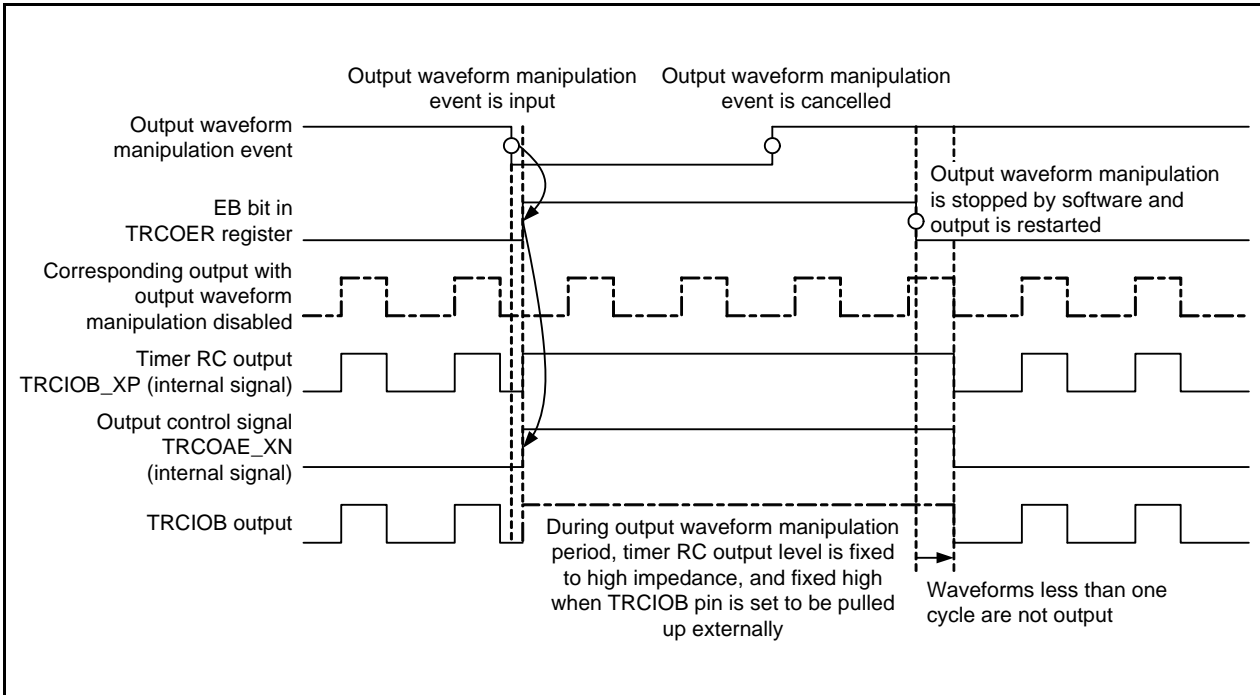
Output waveform manipulation event is input

Output waveform manipulation event is cancelled

Output waveform manipulation event

Output waveform manipulation is stopped by software and output is restarted

EB bit in TRCOER register

Corresponding output with output waveform manipulation disabled

Timer RC output TRCIOB_XP (internal signal)

Output control signal TRCOAE_XN (internal signal)

TRCIOB output

During output waveform manipulation period, timer RC output level is fixed to high impedance, and fixed high when TRCIOB pin is set to be pulled up externally

Waveforms less than one cycle are not output